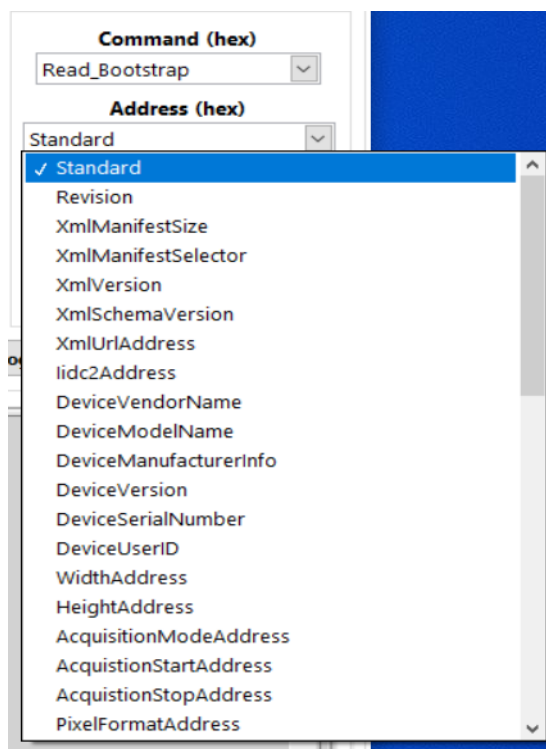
Command (hex)
Read_Bootstrap
Address (hex)
Standard
✓ Standard
Revision
XmlManifestSize
XmlManifestSelector
XmlVersion
XmlSchemaVersion
XmlUrlAddress
Iidc2Address
DeviceVendorName
DeviceModelName
DeviceManufacturerInfo
DeviceVersion
DeviceSerialNumber
DeviceUserID
WidthAddress
HeightAddress
AcquisitionModeAddress
AcquistionStartAddress
AcquistionStopAddress
PixelFormatAddress